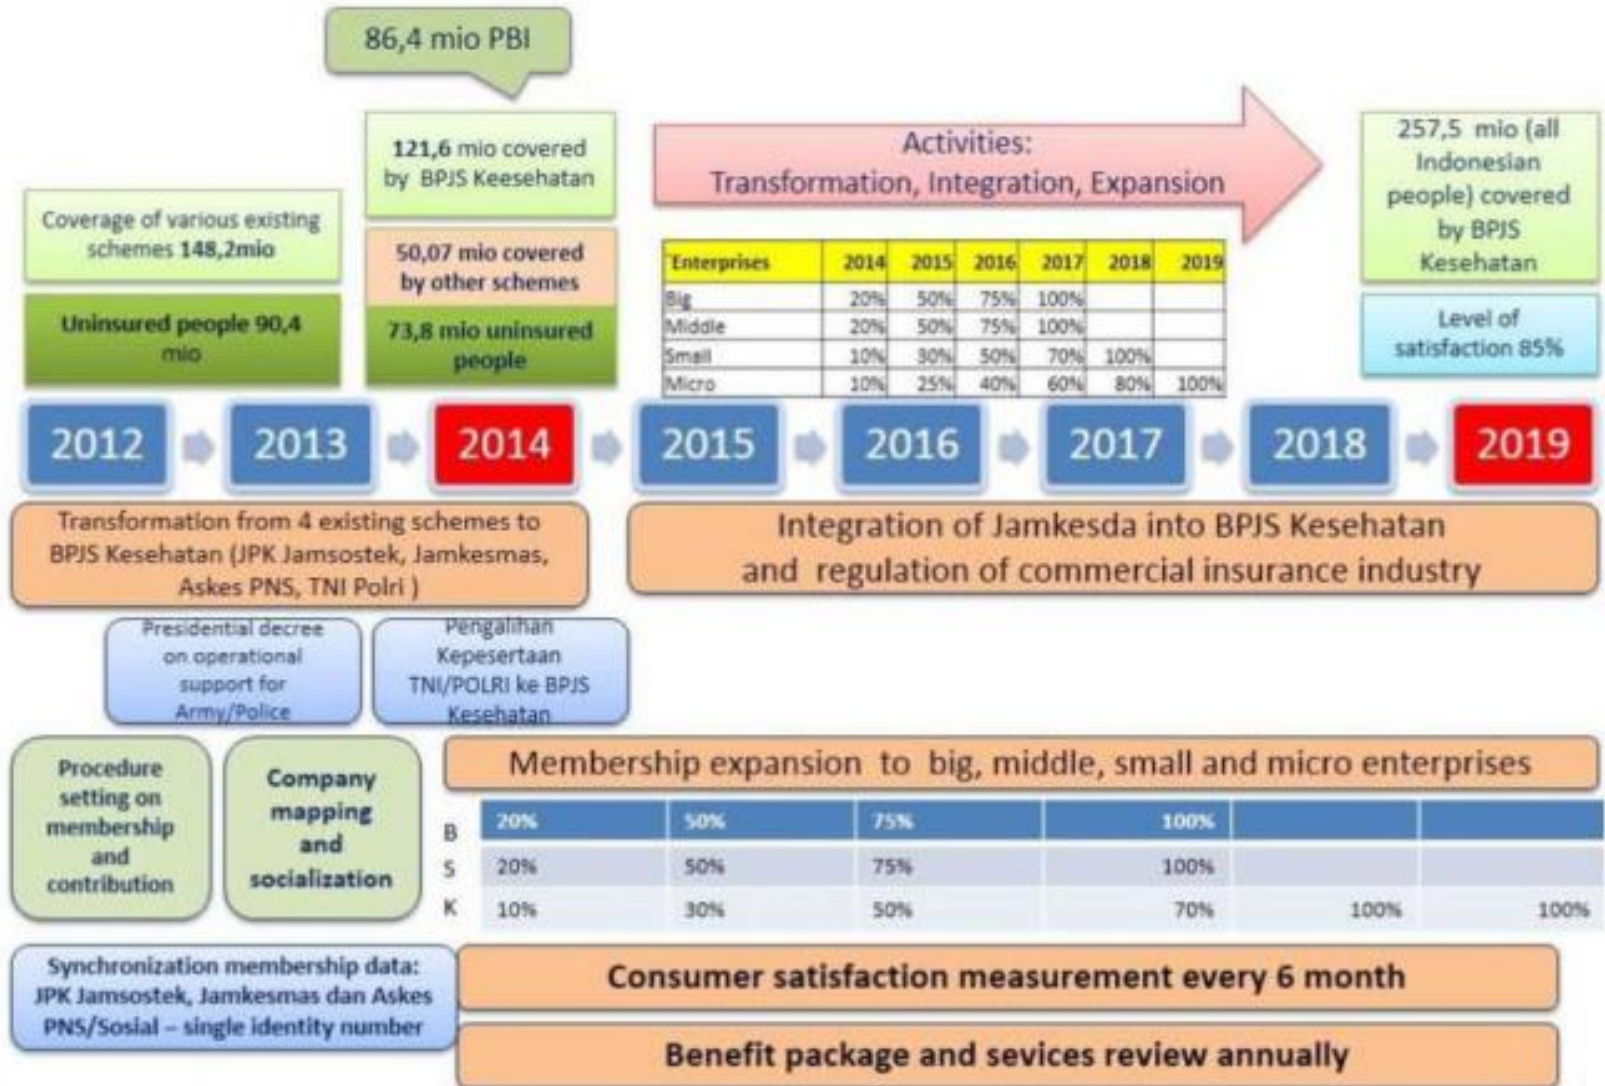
86,4 mio PBI

Coverage of various existing schemes 148,2mio

Uninsured people 90,4 mio

121,6 mio covered by BPJS Keesehatan

50,07 mio covered by other schemes

73,8 mio uninsured people

Activities:
Transformation, Integration, Expansion

| Enterprises | 2014 | 2015 | 2016 | 2017 | 2018 | 2019 |
|---|---|---|---|---|---|---|
| Big | 20% | 50% | 75% | 100% | | |
| Middle | 20% | 50% | 75% | 100% | | |
| Small | 10% | 30% | 50% | 70% | 100% | |
| Micro | 10% | 25% | 40% | 60% | 80% | 100% |

257,5 mio (all Indonesian people) covered by BPJS Kesehatan

Level of satisfaction 85%

2012 2013 2014 2015 2016 2017 2018 2019

Transformation from 4 existing schemes to BPJS Kesehatan (JPK Jamsostek, Jamkesmas, Askes PNS, TNI Polri )

Integration of Jamkesda into BPJS Kesehatan and regulation of commercial insurance industry

Presidential decree on operational support for Army/Police

Pengalihan Kepesertaan TNI/POLRI ke BPJS Kesehatan

Procedure setting on membership and contribution

Company mapping and socialization

Membership expansion to big, middle, small and micro enterprises

| | | | | | | |
|---|---|---|---|---|---|---|
| B | 20% | 50% | 75% | 100% | | |
| S | 20% | 50% | 75% | 100% | | |
| K | 10% | 30% | 50% | 70% | 100% | 100% |

Synchronization membership data: JPK Jamsostek, Jamkesmas dan Askes PNS/Sosial – single identity number

Consumer satisfaction measurement every 6 month

Benefit package and sevices review annually